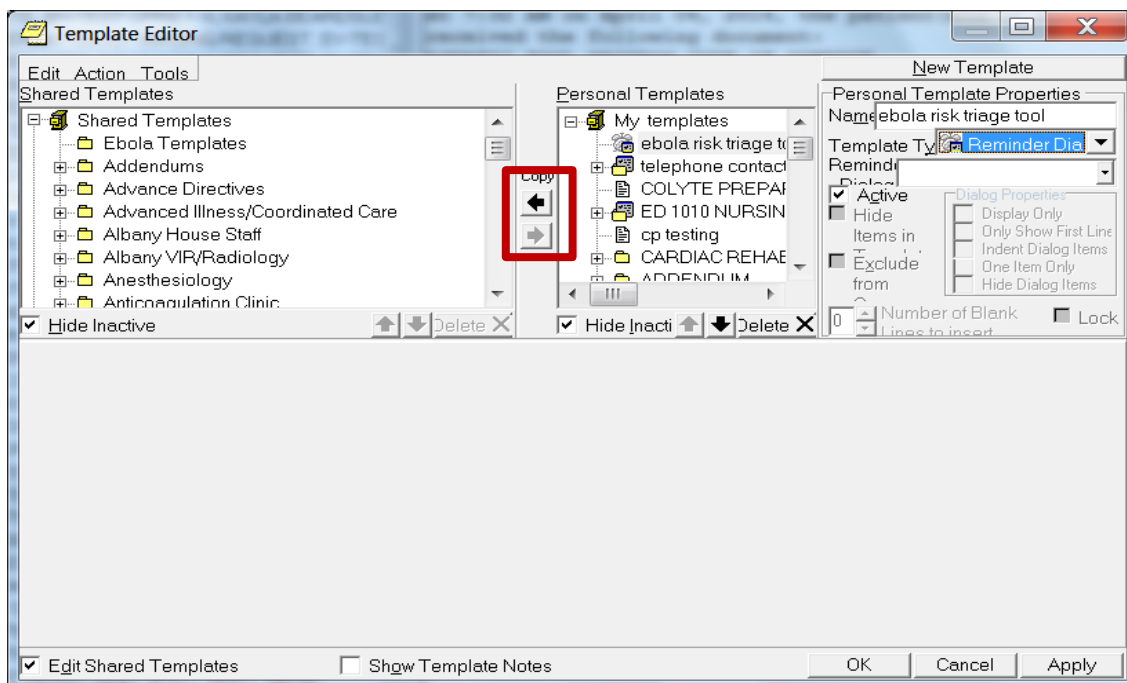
Template Editor

Edit Action Tools

New Template

Shared Templates

Shared Templates
Ebola Templates
Addendums
Advance Directives
Advanced Illness/Coordinated Care
Albany House Staff
Albany VIR/Radiology
Anesthesiology
Anticoagulation Clinic

Hide Inactive

Delete

Copy

Personal Templates

My templates
ebola risk triage t
telephone contact
COLYTE PREPAF
ED 1010 NURSIN
cp testing
CARDIAC REHAE
ADDENDUM

Hide Inacti

Delete

Personal Template Properties
Name ebola risk triage tool
Template Ty Reminder Dia
Reminde
Dialog
Active
Hide Items in
Exclude from

Dialog Properties
Display Only
Only Show First Line
Indent Dialog Items
One Item Only
Hide Dialog Items

0 Number of Blank Lines to insert

Lock

Edit Shared Templates

Show Template Notes

OK

Cancel

Apply